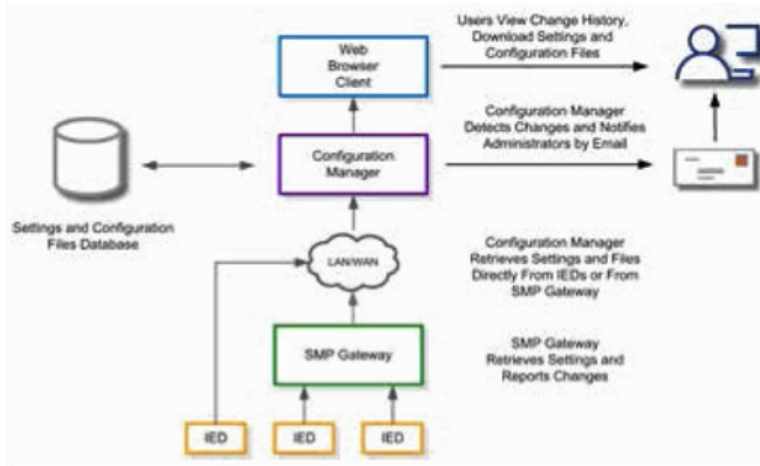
Web Browser Client

Users View Change History, Download Settings and Configuration Files

Configuration Manager Detects Changes and Notifies Administrators by Email

Configuration Manager

Settings and Configuration Files Database

LAN/WAN

Configuration Manager Retrieves Settings and Files Directly From IEDs or From SMP Gateway

SMP Gateway

SMP Gateway Retrieves Settings and Reports Changes

IED

IED

IED